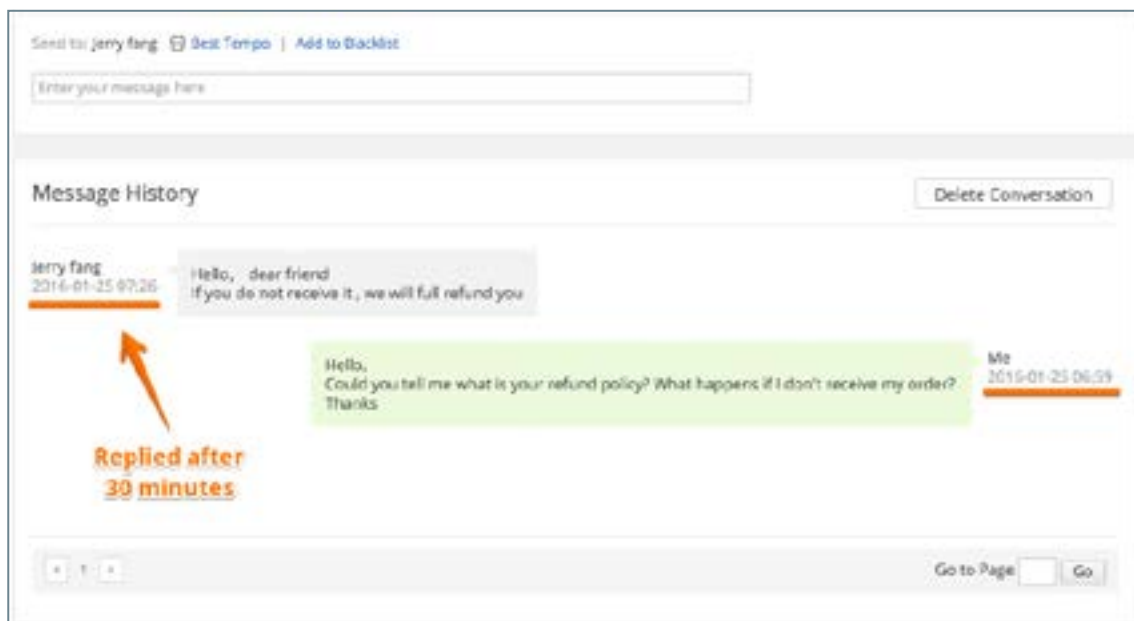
Send to: jerry fang Best Tempo | Add to Blacklist

Enter your message here

Message History

Delete Conversation

Jerry fang
2016-01-25 07:26

Hello, dear friend
If you do not receive it , we will full refund you

Hello,
Could you tell me what is your refund policy? What happens if I don't receive my order?
Thanks

Me
2016-01-25 06:59

Replied after
30 minutes

1

Go to Page Go